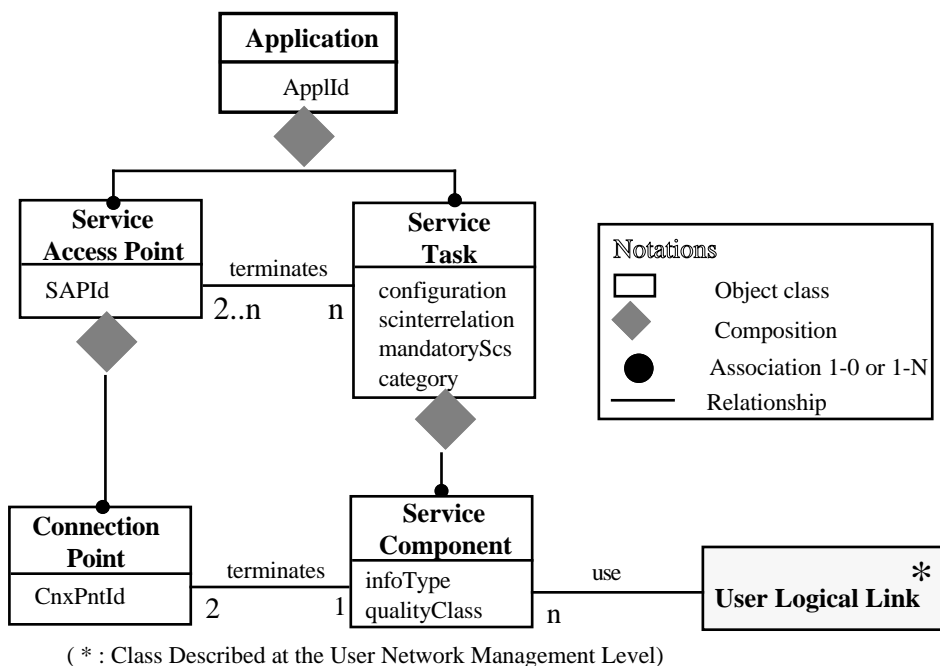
Application
ApplId

Service Access Point
SAPId

terminates
2..n
n

Service Task
configuration
scinterrelation
mandatoryScs
category

Notations
Object class
Composition
Association 1-0 or 1-N
Relationship

Connection Point
CnxPntId

terminates
2
1

Service Component
infoType
qualityClass

use
n

User Logical Link *

( * : Class Described at the User Network Management Level)